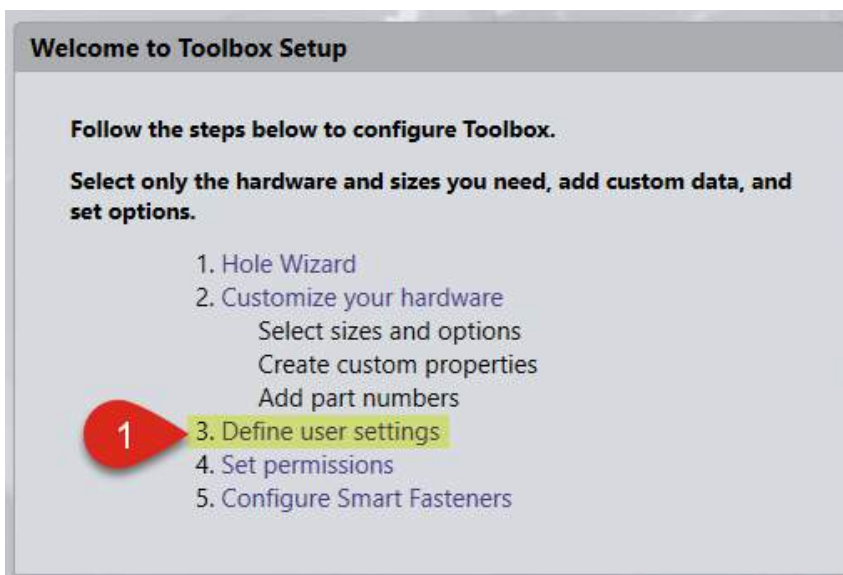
Welcome to Toolbox Setup

Follow the steps below to configure Toolbox.

Select only the hardware and sizes you need, add custom data, and set options.

1. Hole Wizard
2. Customize your hardware
Select sizes and options
Create custom properties
Add part numbers
1
3. Define user settings
4. Set permissions
5. Configure Smart Fasteners